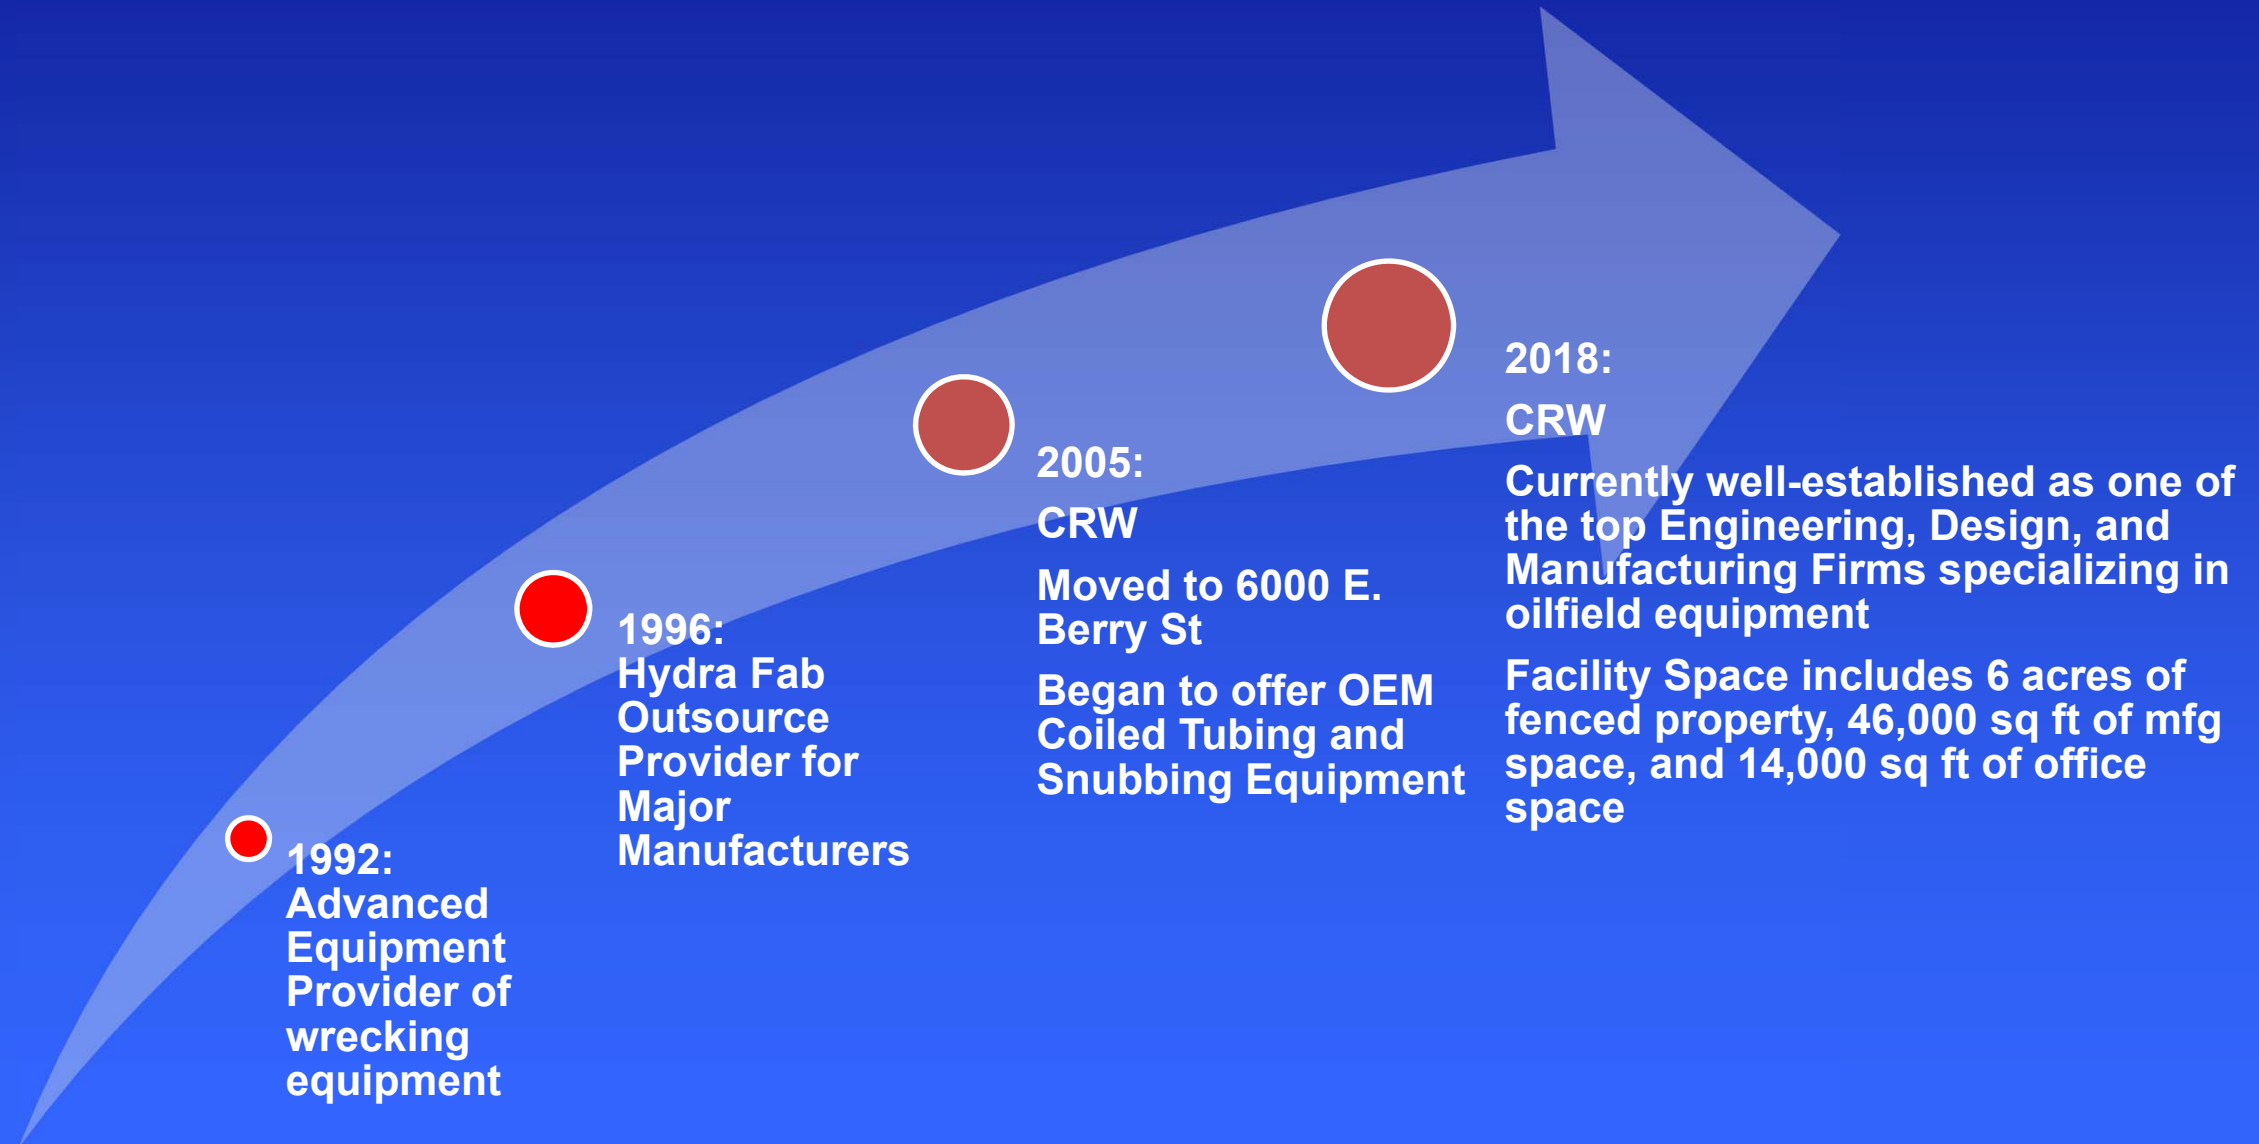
1992:
Advanced Equipment Provider of wrecking equipment

1996:
Hydra Fab Outsource Provider for Major Manufacturers

2005:
CRW

Moved to 6000 E. Berry St

Began to offer OEM Coiled Tubing and Snubbing Equipment

2018:
CRW

Currently well-established as one of the top Engineering, Design, and Manufacturing Firms specializing in oilfield equipment

Facility Space includes 6 acres of fenced property, 46,000 sq ft of mfg space, and 14,000 sq ft of office space